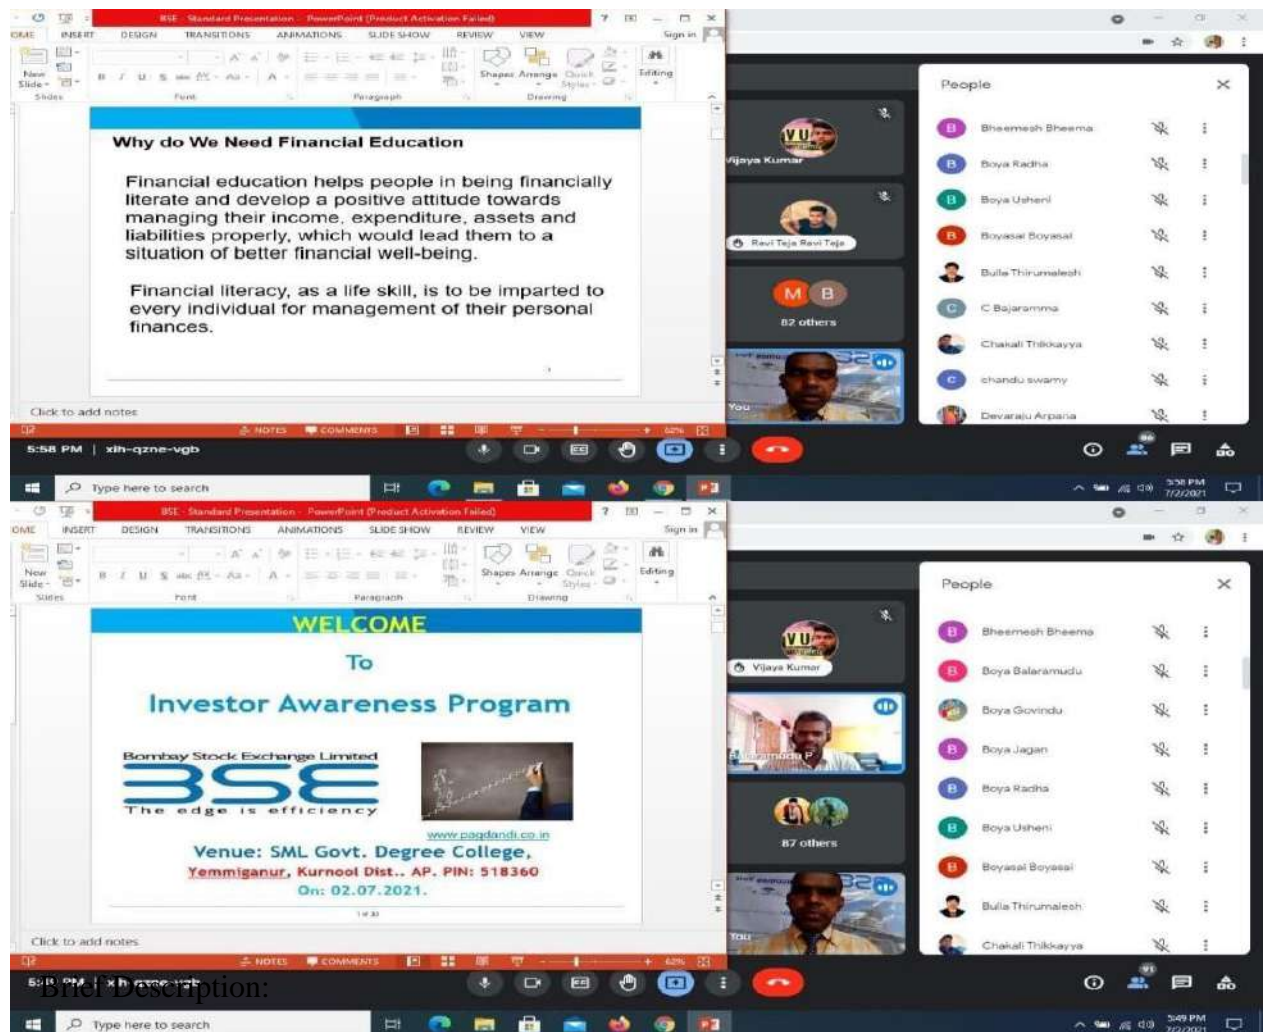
BSE - Standard Presentation - PowerPoint (Product Activation Failed)

OME INSERT DESIGN TRANSITIONS ANIMATIONS SLIDE SHOW REVIEW VIEW Sign in

New Slide Slides Font Paragraph Shapes Arrange Quick Styles Drawing Editing

Why do We Need Financial Education

Financial education helps people in being financially literate and develop a positive attitude towards managing their income, expenditure, assets and liabilities properly, which would lead them to a situation of better financial well-being.

Financial literacy, as a life skill, is to be imparted to every individual for management of their personal finances.

Click to add notes

NOTES COMMENTS 62%

5:58 PM | xih-qzne-vgb

Type here to search

5:58 PM 7/2/2021

People

Vijaya Kumar

Ravi Teja Ravi Teja

M B

82 others

You

Bheemesh Bheema
Boya Radha
Boya Usheni
Boyasai Boyasai
Bulla Thirumalesh
C Bajaramma
Chakali Thikkayya
chandu swamy
Devaraju Arpana

BSE - Standard Presentation - PowerPoint (Product Activation Failed)

OME INSERT DESIGN TRANSITIONS ANIMATIONS SLIDE SHOW REVIEW VIEW Sign in

New Slide Slides Font Paragraph Shapes Arrange Quick Styles Drawing Editing

WELCOME

To

Investor Awareness Program

Bombay Stock Exchange Limited
BSE
The edge is efficiency

www.pagdandi.co.in

Venue: SML Govt. Degree College, Yemmiganur, Kurnool Dist.. AP. PIN: 518360
On: 02.07.2021.

1 of 30

Click to add notes

NOTES COMMENTS 62%

Brief Description:

Type here to search

5:49 PM 7/2/2021

People

Vijaya Kumar

Balaramudu P

87 others

You

Bheemesh Bheema
Boya Balaramudu
Boya Govindu
Boya Jagan
Boya Radha
Boya Usheni
Boyasai Boyasai
Bulla Thirumalesh
Chakali Thikkayya